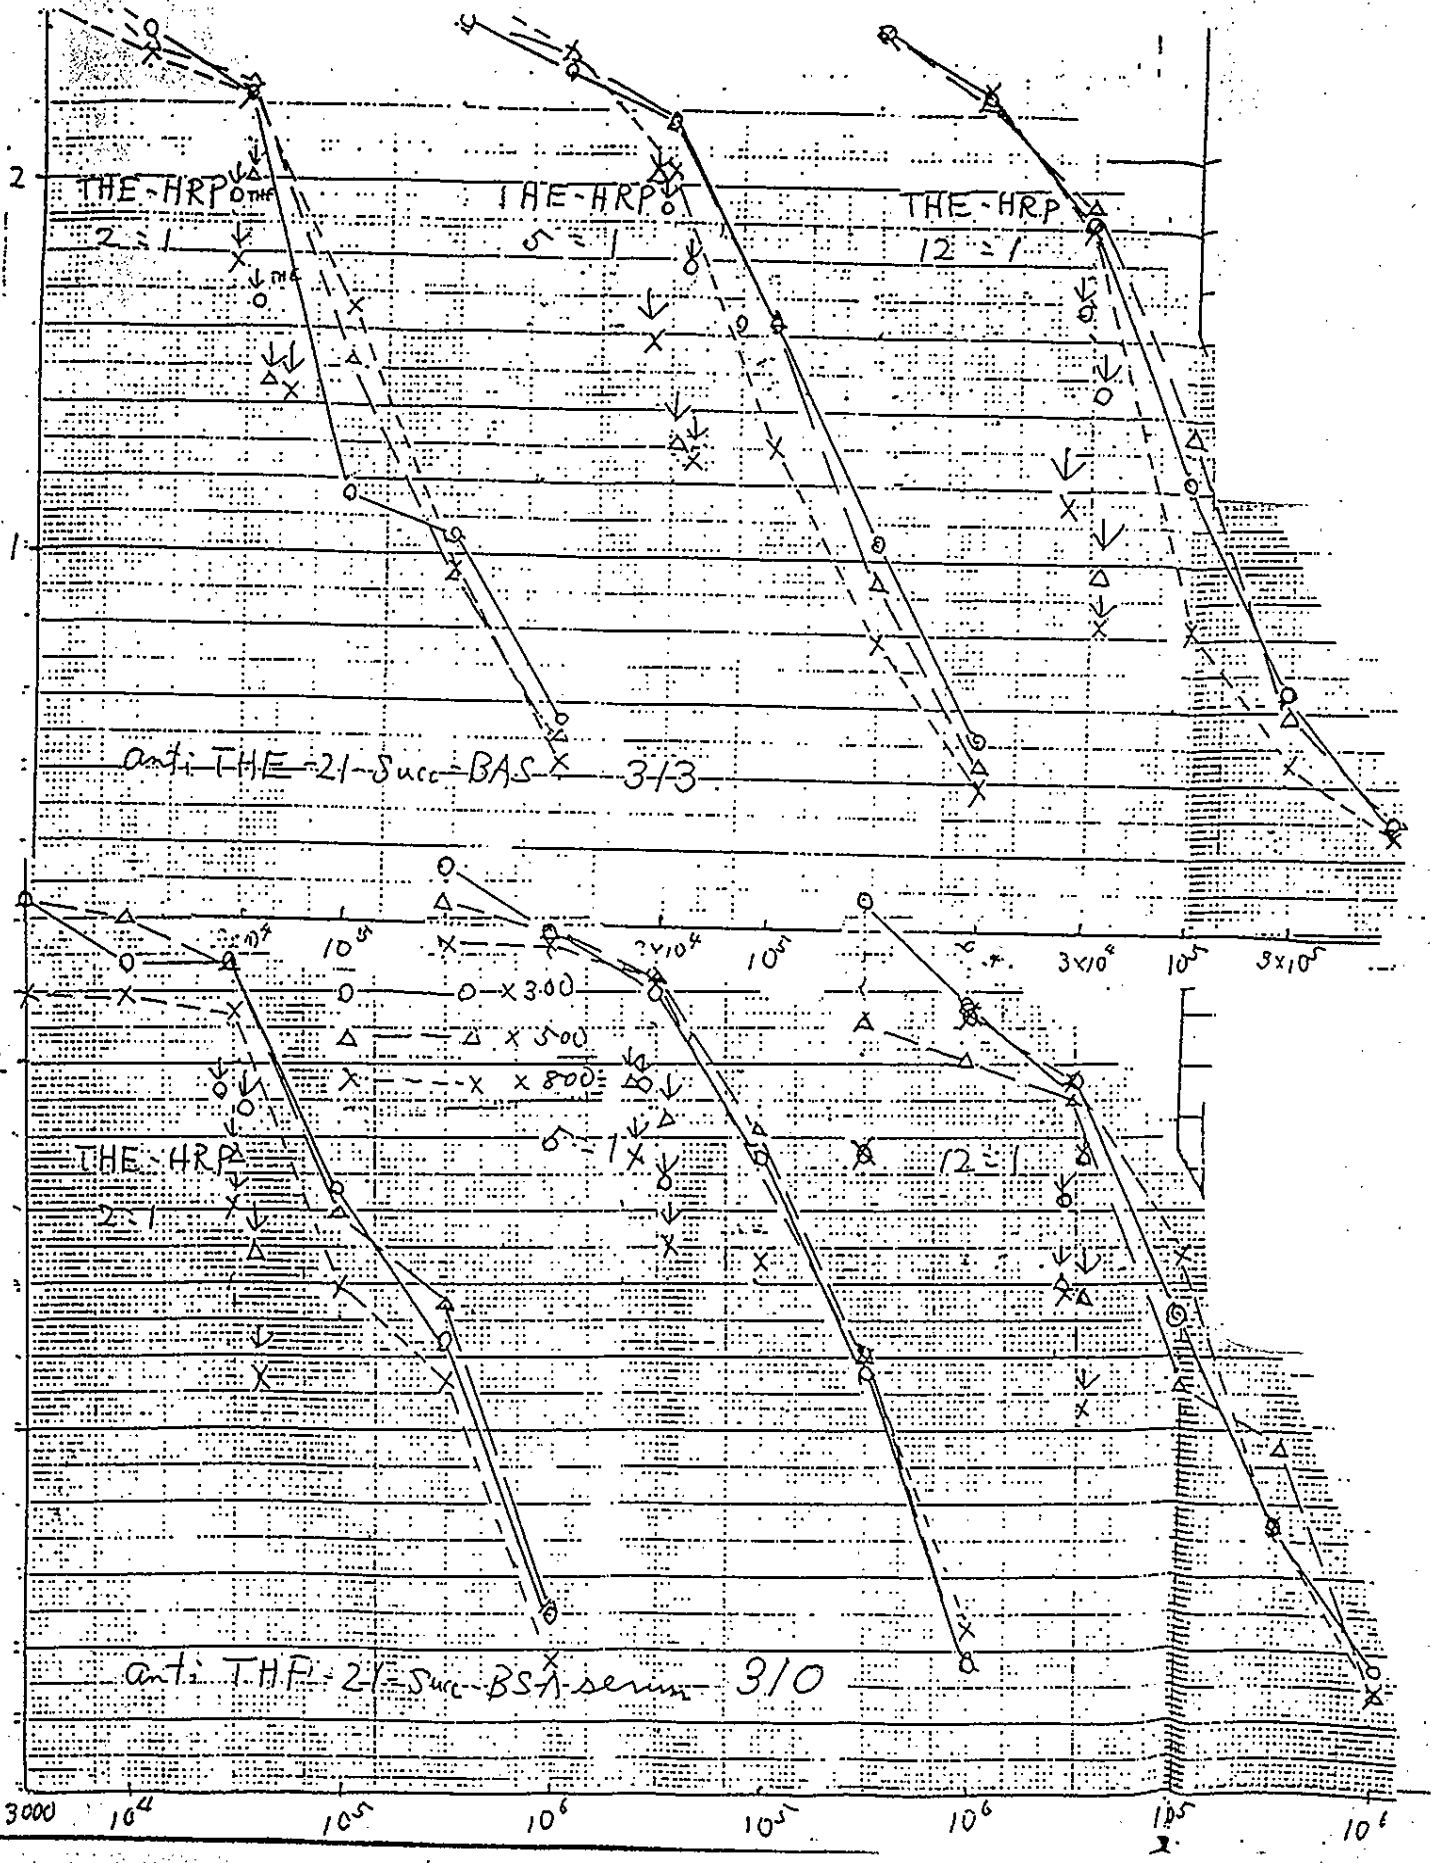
2

THE-HRP
2:1

THE
THE

THE-HRP
5:1

THE-HRP
12:1

1

anti-THE-21-Succ-BAS 3/3

$3\times10^4$
$10^5$
$3\times10^4$
$10^5$
$3\times10^4$
$10^5$
$3\times10^5$

o——o ×300
△- - -△ ×500
×- - -× ×800

THE-HRP
2:1

5:1

12:1

anti-THE-21-Succ-BSA-serum 3/10

3000 $10^4$ $10^5$ $10^6$ $10^5$ $10^6$ $10^5$ $10^6$